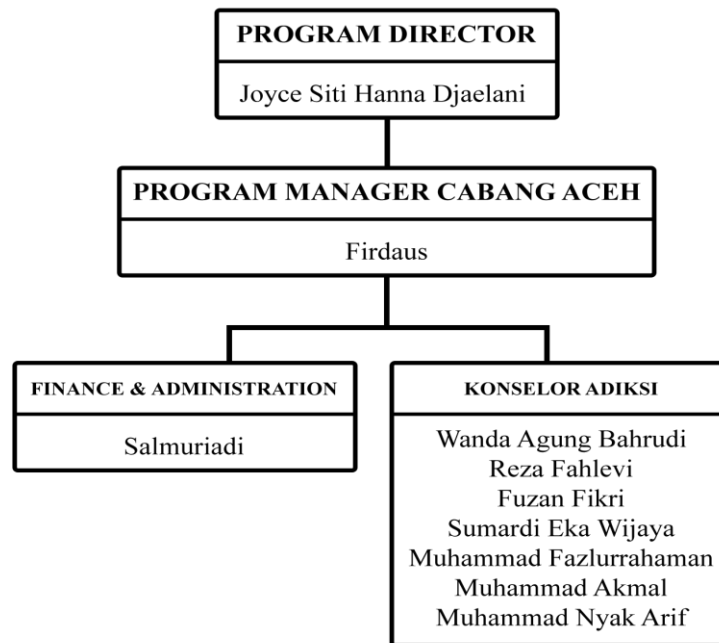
PROGRAM DIRECTOR

Joyce Siti Hanna Djaelani

PROGRAM MANAGER CABANG ACEH

Firdaus

FINANCE & ADMINISTRATION

Salmuriadi

KONSELOR ADIKSI

Wanda Agung Bahrudi
Reza Fahlevi
Fuzan Fikri
Sumardi Eka Wijaya
Muhammad Fazlurrahaman
Muhammad Akmal
Muhammad Nyak Arif